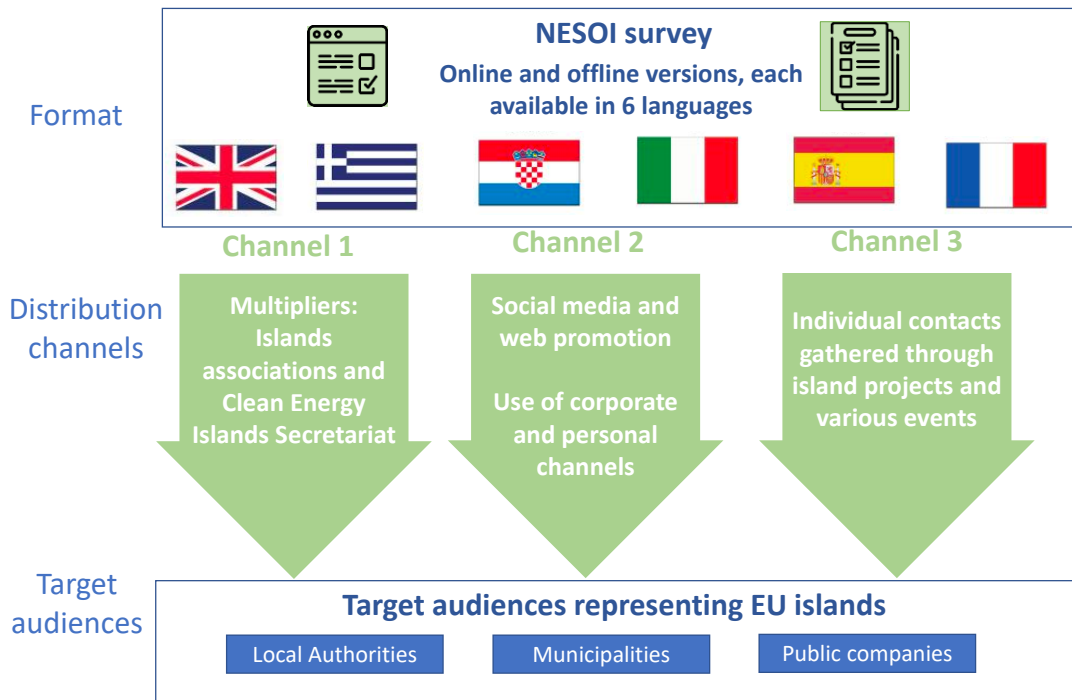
Format

NESOI survey
Online and offline versions, each available in 6 languages

Channel 1
Channel 2
Channel 3

Distribution channels

Multipliers: Islands associations and Clean Energy Islands Secretariat

Social media and web promotion

Use of corporate and personal channels

Individual contacts gathered through island projects and various events

Target audiences

Target audiences representing EU islands

Local Authorities
Municipalities
Public companies